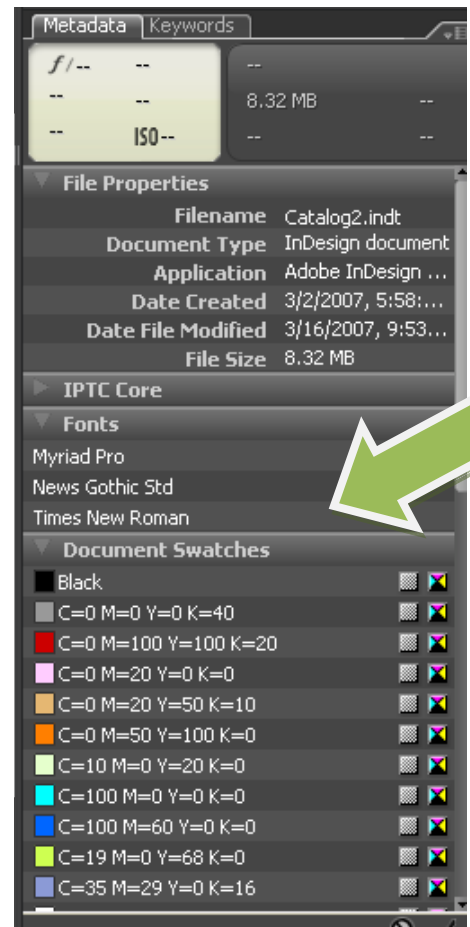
Metadata Keywords

f/-- --
-- --
-- ISO--

--
8.32 MB --
-- --

File Properties
Filename Catalog2.indt
Document Type InDesign document
Application Adobe InDesign ...
Date Created 3/2/2007, 5:58:...
Date File Modified 3/16/2007, 9:53...
File Size 8.32 MB

IPTC Core

Fonts
Myriad Pro
News Gothic Std
Times New Roman

Document Swatches
Black
C=0 M=0 Y=0 K=40
C=0 M=100 Y=100 K=20
C=0 M=20 Y=0 K=0
C=0 M=20 Y=50 K=10
C=0 M=50 Y=100 K=0
C=10 M=0 Y=20 K=0
C=100 M=0 Y=0 K=0
C=100 M=60 Y=0 K=0
C=19 M=0 Y=68 K=0
C=35 M=29 Y=0 K=16